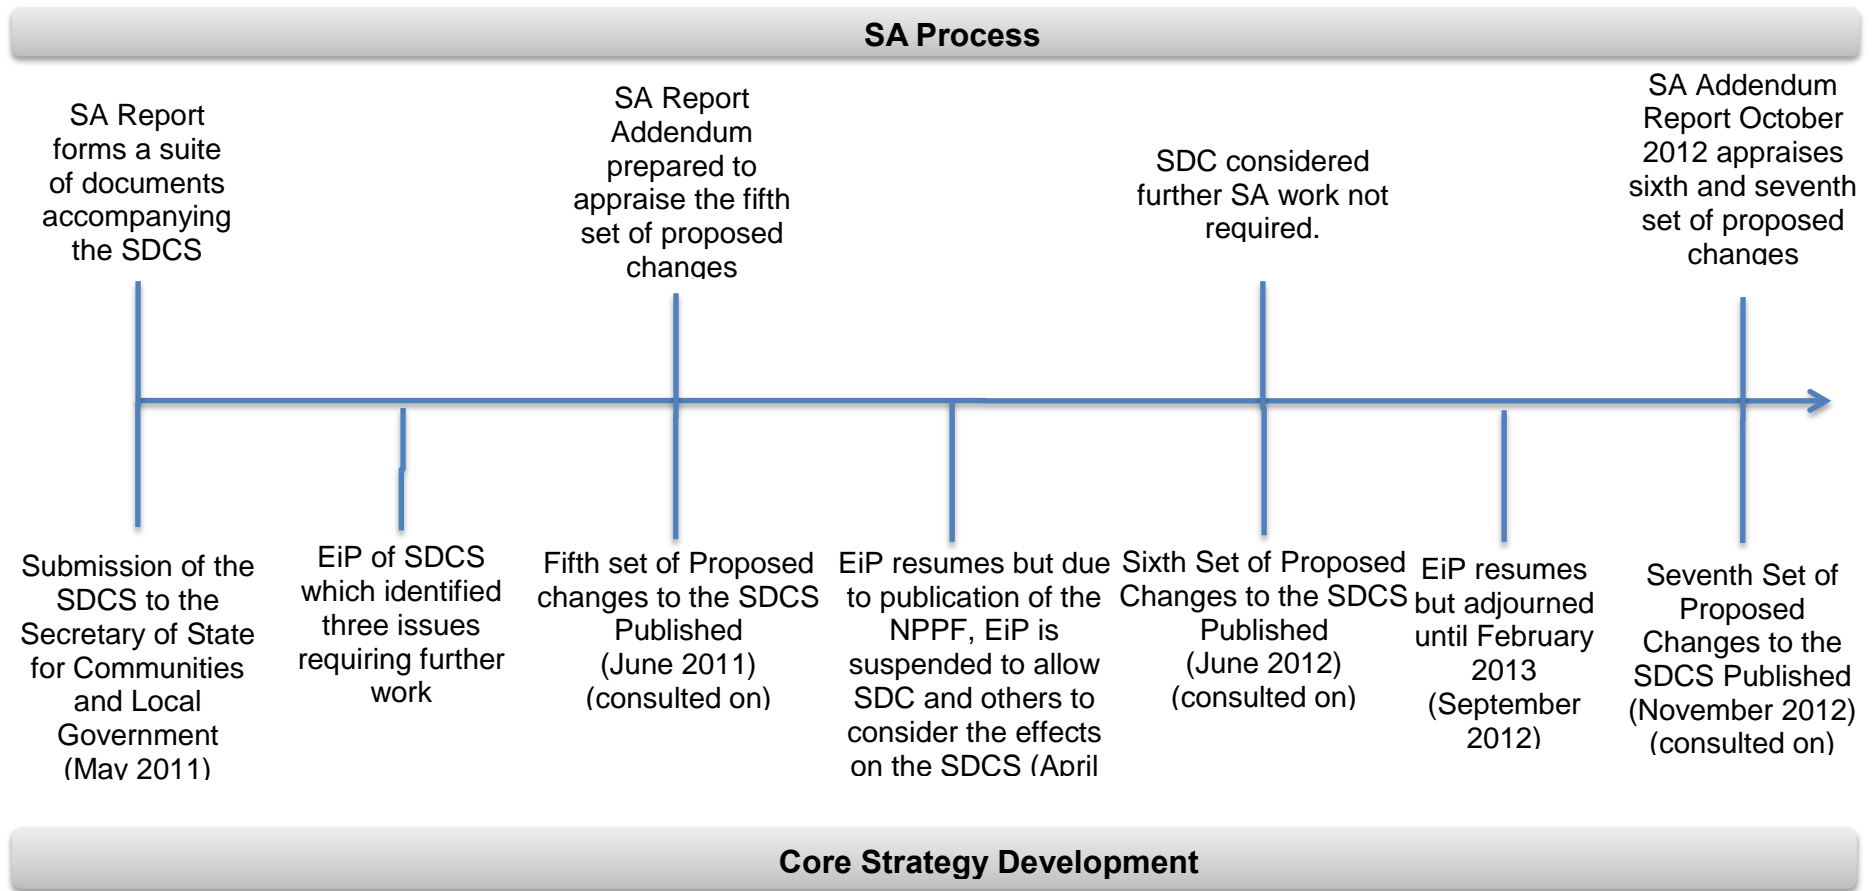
SA Process

SA Report forms a suite of documents accompanying the SDCS

SA Report Addendum prepared to appraise the fifth set of proposed changes

SDC considered further SA work not required.

SA Addendum Report October 2012 appraises sixth and seventh set of proposed changes

Submission of the SDCS to the Secretary of State for Communities and Local Government (May 2011)

EiP of SDCS which identified three issues requiring further work

Fifth set of Proposed changes to the SDCS Published (June 2011) (consulted on)

EiP resumes but due to publication of the NPPF, EiP is suspended to allow SDC and others to consider the effects on the SDCS (April

Sixth Set of Proposed Changes to the SDCS Published (June 2012) (consulted on)

EiP resumes but adjourned until February 2013 (September 2012)

Seventh Set of Proposed Changes to the SDCS Published (November 2012) (consulted on)

Core Strategy Development